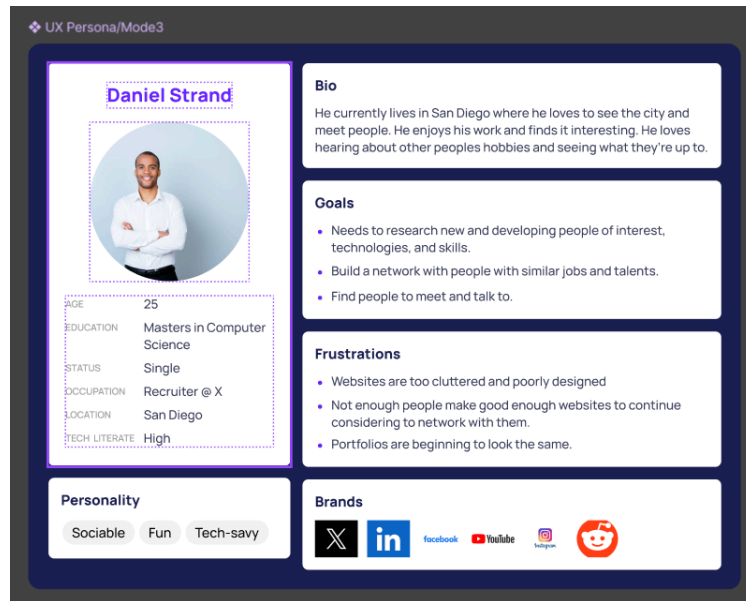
❖ UX Persona/Mode3

Daniel Strand

| | |
|---|---|
| AGE | 25 |
| EDUCATION | Masters in Computer Science |
| STATUS | Single |
| OCCUPATION | Recruiter @ X |
| LOCATION | San Diego |
| TECH LITERATE | High |

Personality

Sociable Fun Tech-savy

Bio

He currently lives in San Diego where he loves to see the city and meet people. He enjoys his work and finds it interesting. He loves hearing about other peoples hobbies and seeing what they're up to.

Goals

- Needs to research new and developing people of interest, technologies, and skills.
- Build a network with people with similar jobs and talents.
- Find people to meet and talk to.

Frustrations

- Websites are too cluttered and poorly designed
- Not enough people make good enough websites to continue considering to network with them.
- Portfolios are beginning to look the same.

Brands

in facebook YouTube Instagram